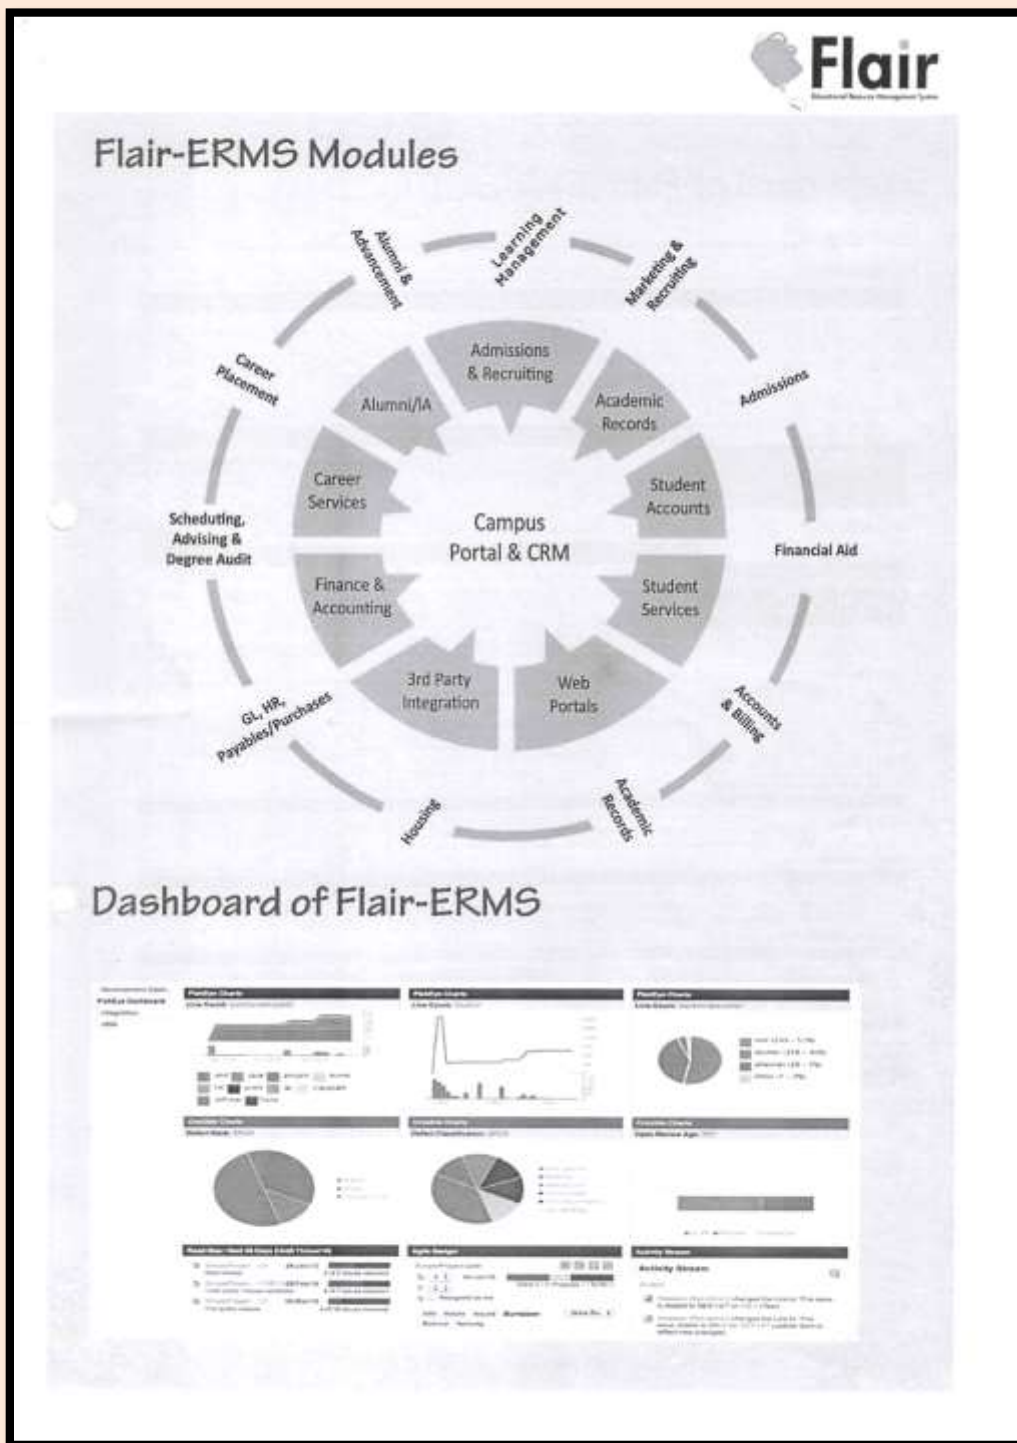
Flair

Flair-ERMS Modules

Learning Management

Marketing & Recruiting

Admissions

Financial Aid

Accounts & Billing

Academic Records

Housing

GL, HR, Payables/Purchases

Scheduting, Advising & Degree Audit

Career Placement

Alumni & Advancement

Admissions & Recruiting

Academic Records

Student Accounts

Student Services

Web Portals

3rd Party Integration

Finance & Accounting

Career Services

Alumni/IA

Campus Portal & CRM

Dashboard of Flair-ERMS

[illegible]